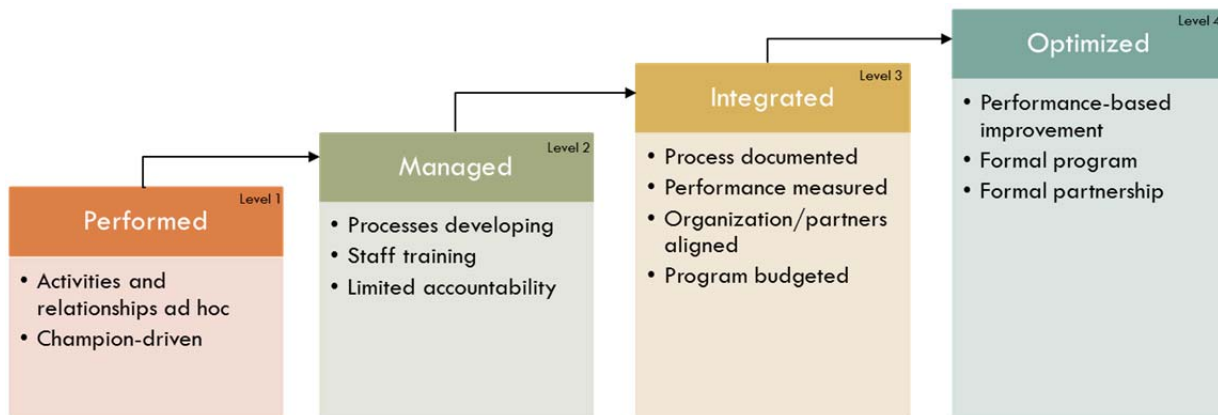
Level 1
Performed
• Activities and relationships ad hoc
• Champion-driven

Level 2
Managed
• Processes developing
• Staff training
• Limited accountability

Level 3
Integrated
• Process documented
• Performance measured
• Organization/partners aligned
• Program budgeted

Level 4
Optimized
• Performance-based improvement
• Formal program
• Formal partnership